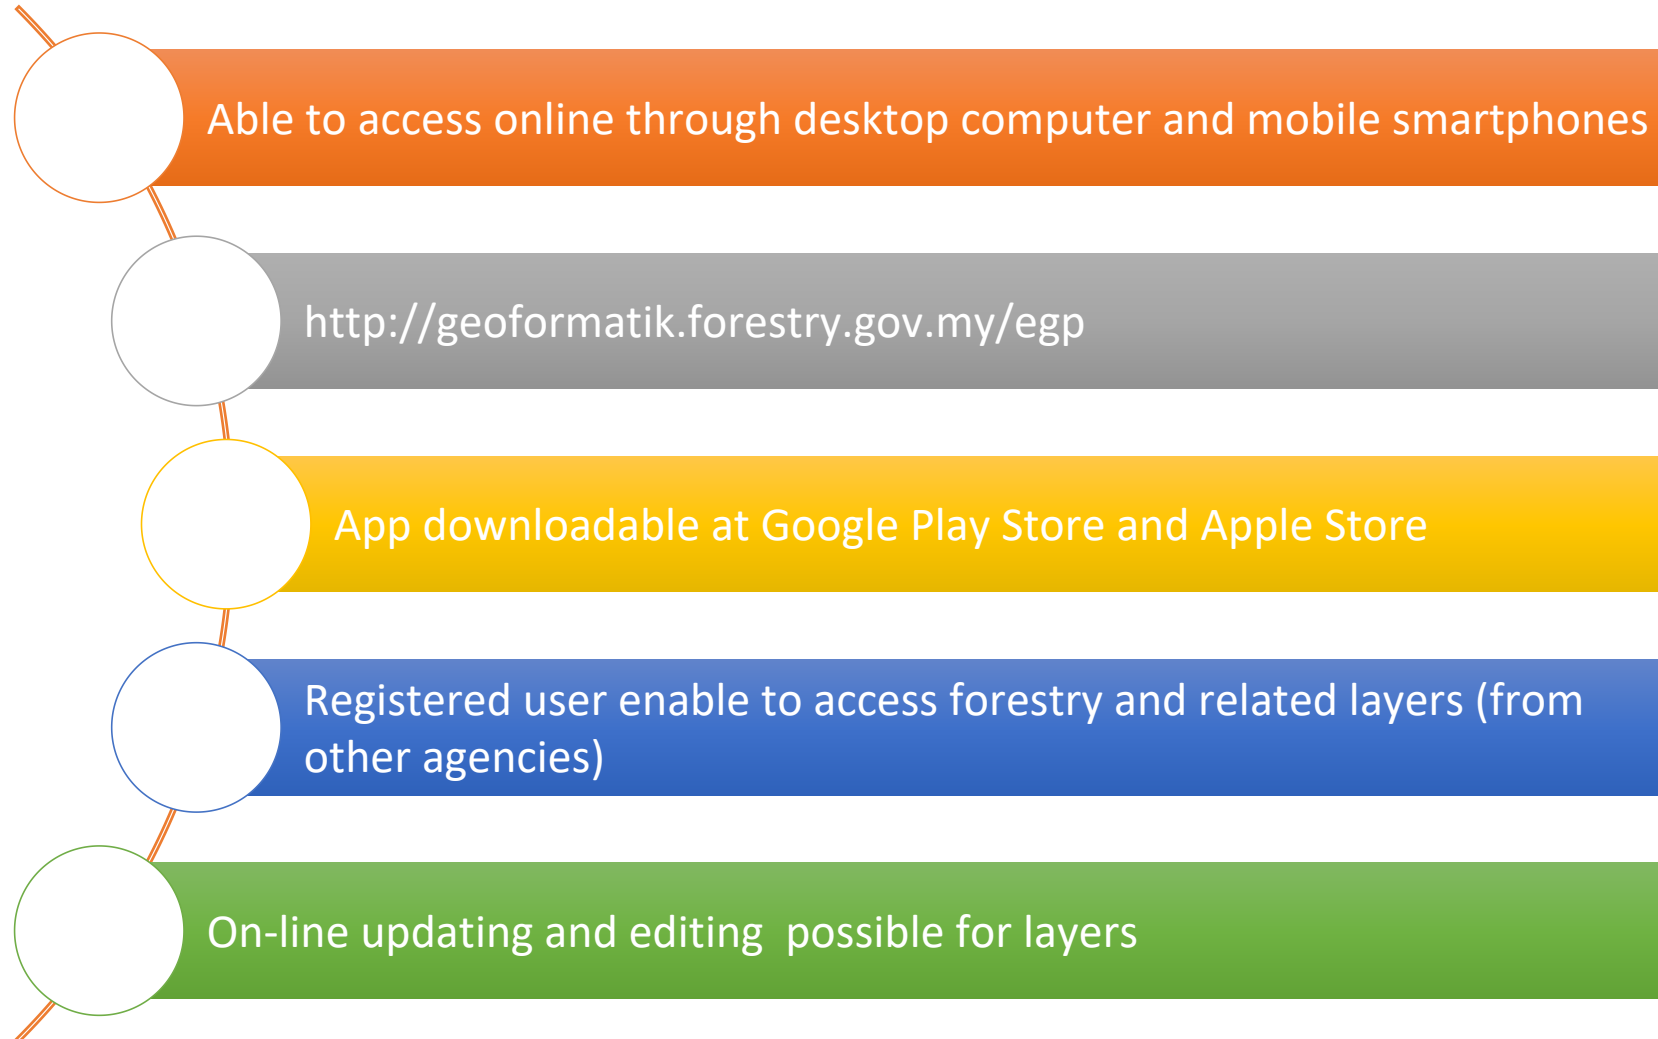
Able to access online through desktop computer and mobile smartphones

http://geoformatik.forestry.gov.my/egp

App downloadable at Google Play Store and Apple Store

Registered user enable to access forestry and related layers (from other agencies)

On-line updating and editing possible for layers